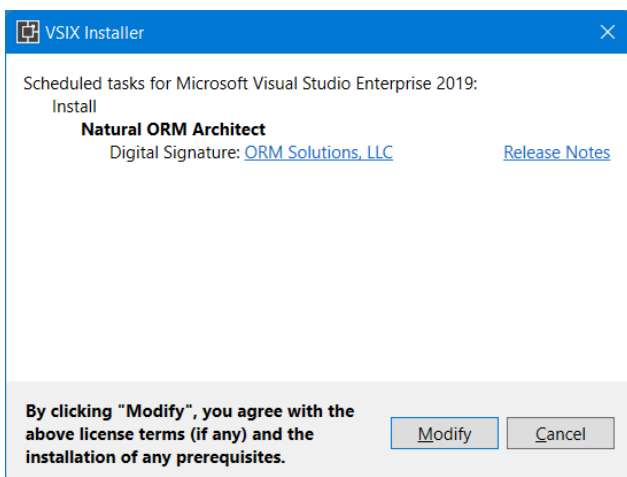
VSIX Installer

Scheduled tasks for Microsoft Visual Studio Enterprise 2019:
Install
Natural ORM Architect
Digital Signature: ORM Solutions, LLC
Release Notes

By clicking "Modify", you agree with the above license terms (if any) and the installation of any prerequisites.

Modify
Cancel